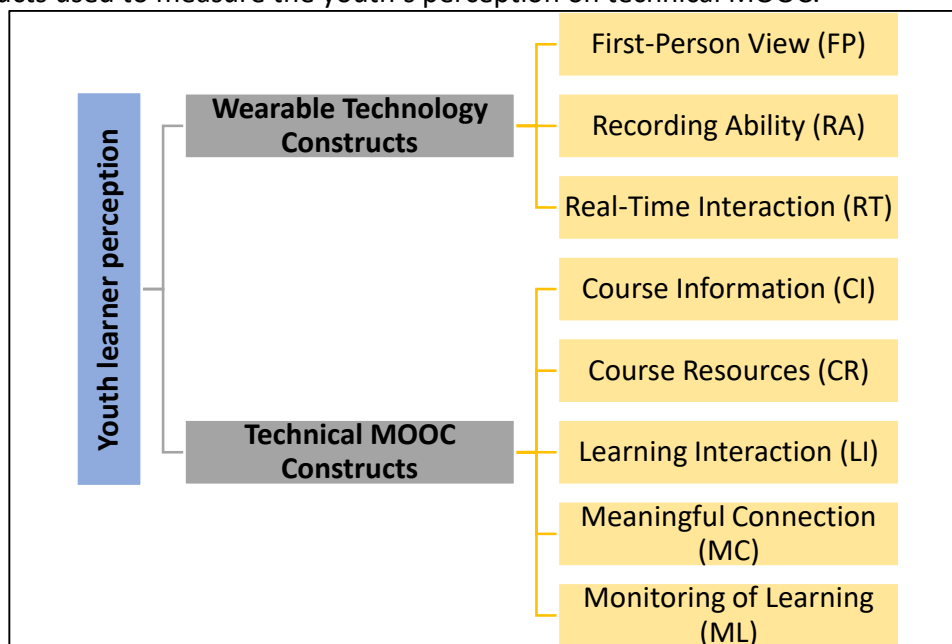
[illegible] used to measure the youth's perception on technical MOOC.

Youth learner perception

Wearable Technology Constructs

First-Person View (FP)

Recording Ability (RA)

Real-Time Interaction (RT)

Technical MOOC Constructs

Course Information (CI)

Course Resources (CR)

Learning Interaction (LI)

Meaningful Connection (MC)

Monitoring of Learning (ML)